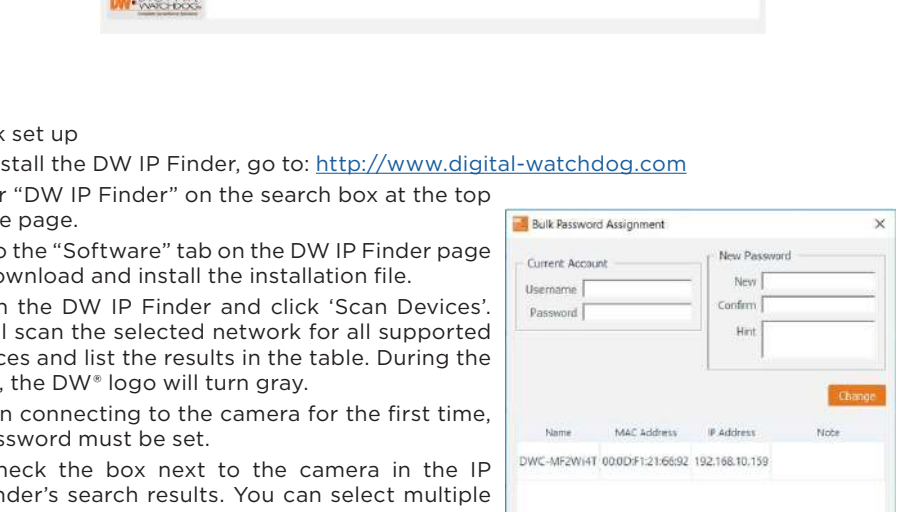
DW WATCHDOG

k set up

stall the DW IP Finder, go to: http://www.digital-watchdog.com

r "DW IP Finder" on the search box at the top e page.

o the "Software" tab on the DW IP Finder page ownload and install the installation file.

n the DW IP Finder and click 'Scan Devices'. l scan the selected network for all supported ces and list the results in the table. During the , the DW® logo will turn gray.

n connecting to the camera for the first time, ssword must be set.

heck the box next to the camera in the IP nder's search results. You can select multiple

Bulk Password Assignment

×

Current Account

Username

Password

New Password

New

Confirm

Hint

Change

| Name | MAC Address | IP Address | Note |
|---|---|---|---|
| DWC-MF2Wi4T | 00:0D:F1:21:66:92 | 192.168.10.159 | |